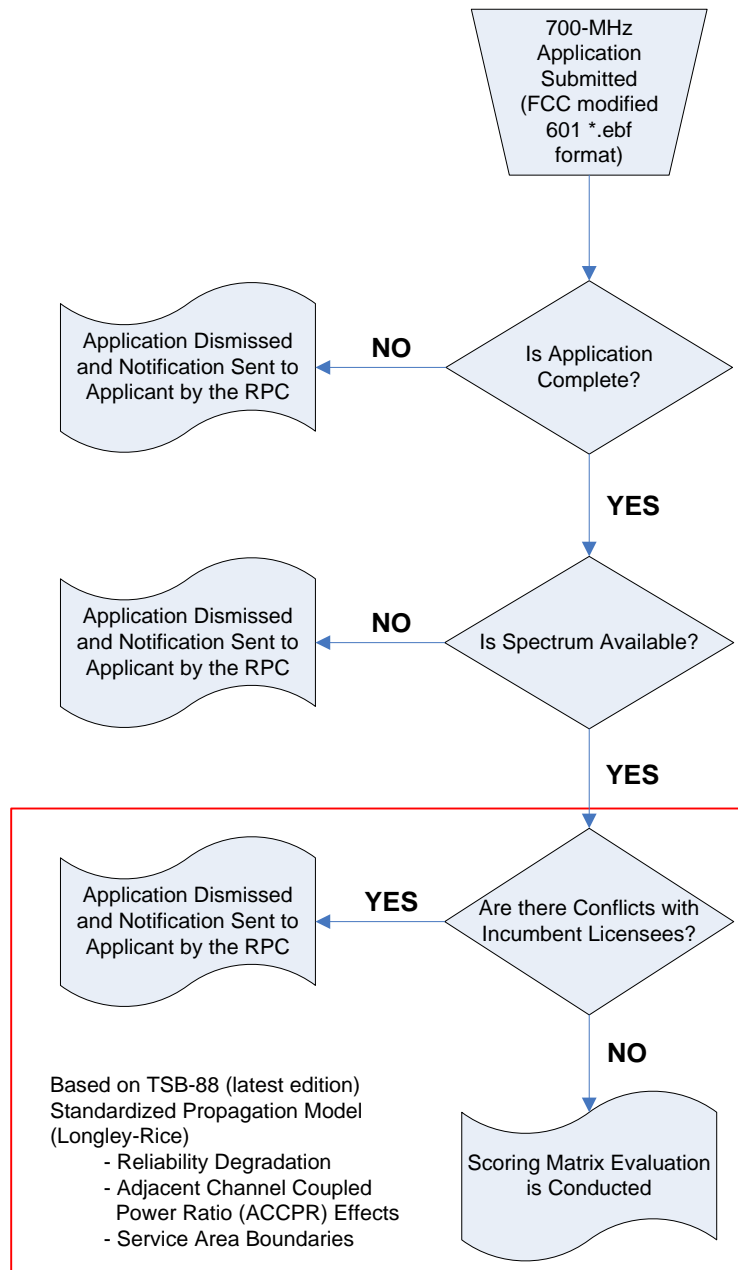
700-MHz Application Submitted (FCC modified 601 *.ebf format)

Is Application Complete?

NO

Application Dismissed and Notification Sent to Applicant by the RPC

YES

Is Spectrum Available?

NO

Application Dismissed and Notification Sent to Applicant by the RPC

YES

Are there Conflicts with Incumbent Licensees?

YES

Application Dismissed and Notification Sent to Applicant by the RPC

NO

Scoring Matrix Evaluation is Conducted

Based on TSB-88 (latest edition) Standardized Propagation Model (Longley-Rice)
- Reliability Degradation
- Adjacent Channel Coupled Power Ratio (ACCPR) Effects
- Service Area Boundaries